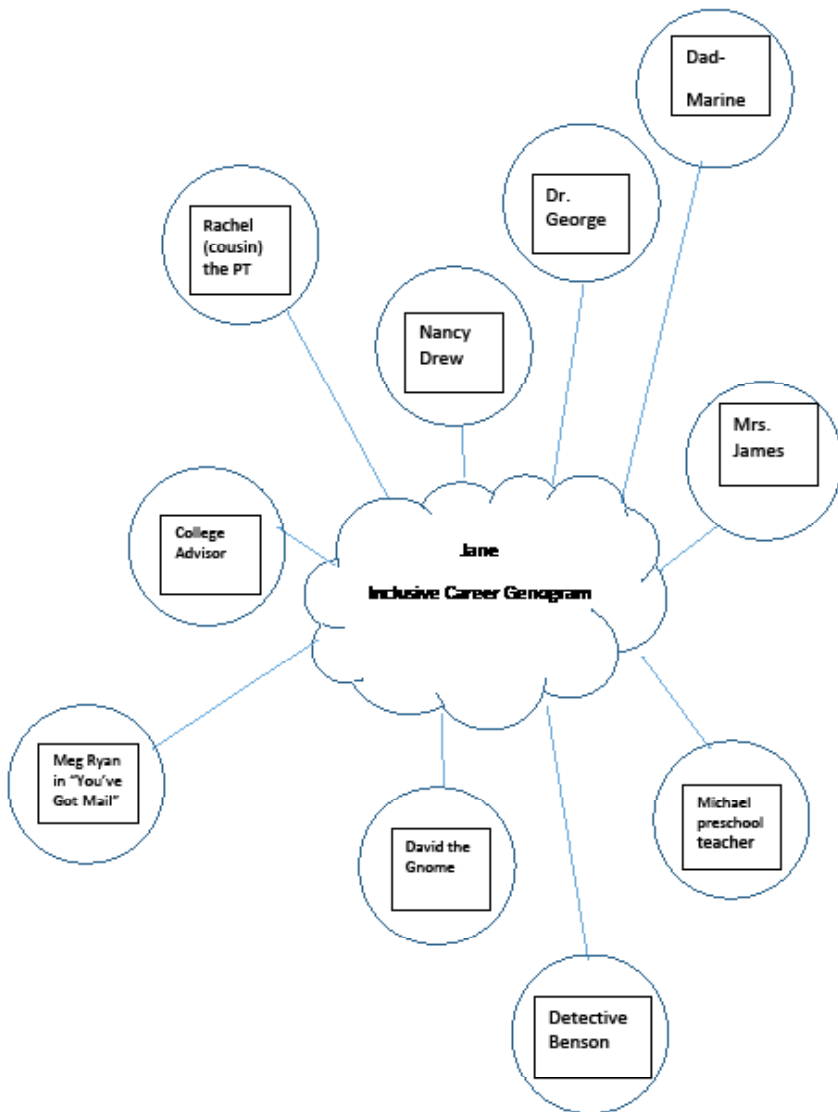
Dad-
Marine

Dr.
George

Rachel
(cousin)
the PT

Nancy
Drew

Mrs.
James

College
Advisor

Jane

Inclusive Career Genogram

Meg Ryan
in "You've
Got Mail"

David the
Gnome

Michael
preschool
teacher

Detective
Benson